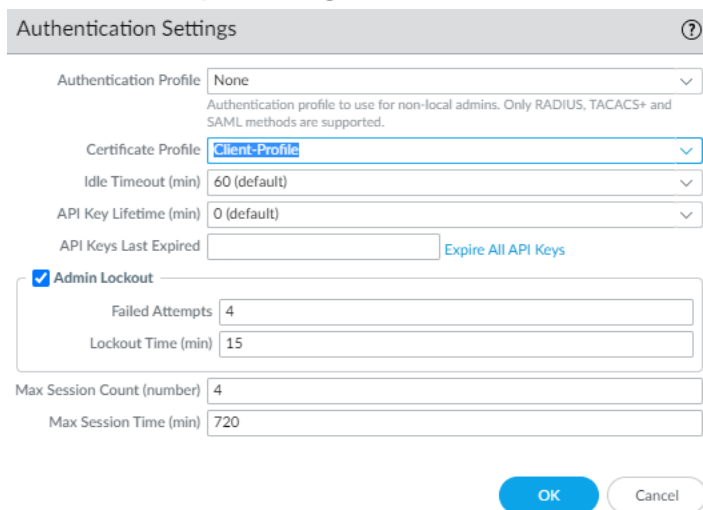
Authentication Settings

Authentication Profile None

Authentication profile to use for non-local admins. Only RADIUS, TACACS+ and SAML methods are supported.

Certificate Profile Client-Profile

Idle Timeout (min) 60 (default)

API Key Lifetime (min) 0 (default)

API Keys Last Expired

Expire All API Keys

Admin Lockout

Failed Attempts 4

Lockout Time (min) 15

Max Session Count (number) 4

Max Session Time (min) 720

OK

Cancel